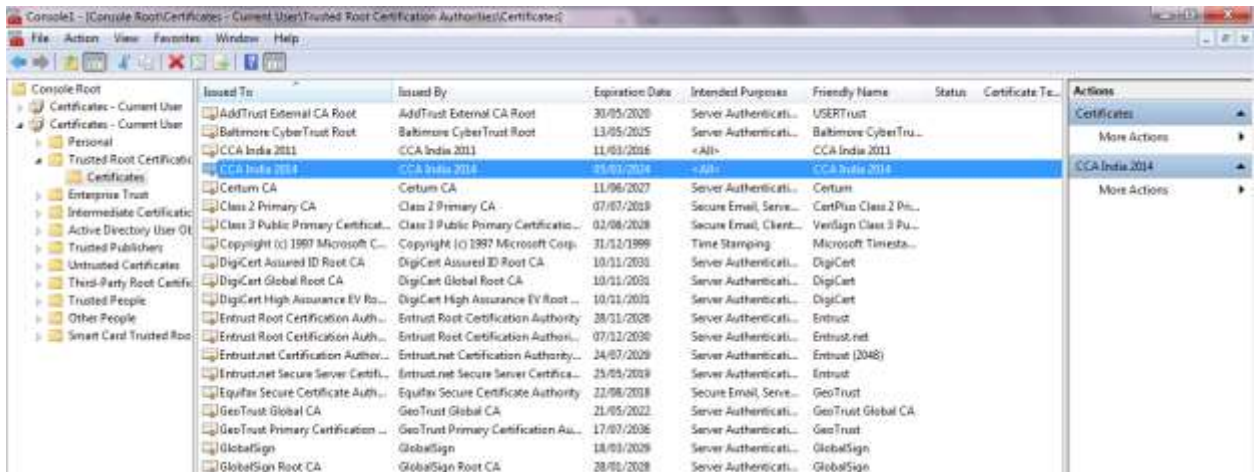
Console1 - [Console Root\Certificates - Current User\Trusted Root Certification Authorities\Certificates]

File Action View Favorites Window Help

Console Root
Certificates - Current User
Certificates - Current User
Personal
Trusted Root Certificatio
Certificates
Enterprise Trust
Intermediate Certificatio
Active Directory User Ob
Trusted Publishers
Untrusted Certificates
Third-Party Root Certific
Trusted People
Other People
Smart Card Trusted Roo

| Issued To | Issued By | Expiration Date | Intended Purposes | Friendly Name | Status | Certificate Te... |
|---|---|---|---|---|---|---|
| AddTrust External CA Root | AddTrust External CA Root | 30/05/2020 | Server Authenticati... | USERTrust | | |
| Baltimore CyberTrust Root | Baltimore CyberTrust Root | 13/05/2025 | Server Authenticati... | Baltimore CyberTru... | | |
| CCA India 2011 | CCA India 2011 | 11/03/2016 | <All> | CCA India 2011 | | |
| CCA India 2014 | CCA India 2014 | 05/03/2024 | <All> | CCA India 2014 | | |
| Certum CA | Certum CA | 11/06/2027 | Server Authenticati... | Certum | | |
| Class 2 Primary CA | Class 2 Primary CA | 07/07/2019 | Secure Email, Serve... | CertPlus Class 2 Pri... | | |
| Class 3 Public Primary Certificat... | Class 3 Public Primary Certificatio... | 02/08/2028 | Secure Email, Client... | VeriSign Class 3 Pu... | | |
| Copyright (c) 1997 Microsoft C... | Copyright (c) 1997 Microsoft Corp. | 31/12/1999 | Time Stamping | Microsoft Timesta... | | |
| DigiCert Assured ID Root CA | DigiCert Assured ID Root CA | 10/11/2031 | Server Authenticati... | DigiCert | | |
| DigiCert Global Root CA | DigiCert Global Root CA | 10/11/2031 | Server Authenticati... | DigiCert | | |
| DigiCert High Assurance EV Ro... | DigiCert High Assurance EV Root ... | 10/11/2031 | Server Authenticati... | DigiCert | | |
| Entrust Root Certification Auth... | Entrust Root Certification Authority | 28/11/2026 | Server Authenticati... | Entrust | | |
| Entrust Root Certification Auth... | Entrust Root Certification Authori... | 07/12/2030 | Server Authenticati... | Entrust.net | | |
| Entrust.net Certification Author... | Entrust.net Certification Authority... | 24/07/2029 | Server Authenticati... | Entrust (2048) | | |
| Entrust.net Secure Server Certifi... | Entrust.net Secure Server Certifica... | 25/05/2019 | Server Authenticati... | Entrust | | |
| Equifax Secure Certificate Auth... | Equifax Secure Certificate Authority | 22/08/2018 | Secure Email, Serve... | GeoTrust | | |
| GeoTrust Global CA | GeoTrust Global CA | 21/05/2022 | Server Authenticati... | GeoTrust Global CA | | |
| GeoTrust Primary Certification ... | GeoTrust Primary Certification Au... | 17/07/2036 | Server Authenticati... | GeoTrust | | |
| GlobalSign | GlobalSign | 18/03/2029 | Server Authenticati... | GlobalSign | | |
| GlobalSign Root CA | GlobalSign Root CA | 28/01/2028 | Server Authenticati... | GlobalSign | | |

Actions
Certificates
More Actions
CCA India 2014
More Actions